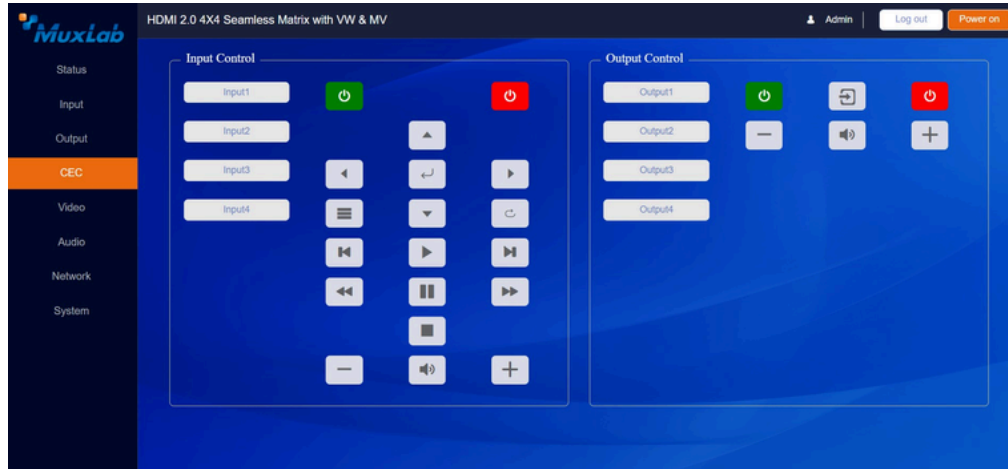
MuxLab

HDMI 2.0 4X4 Seamless Matrix with VW & MV

Admin

Log out

Power on

Status

Input

Output

CEC

Video

Audio

Network

System

Input Control

Input1

Input2

Input3

Input4

Output Control

Output1

Output2

Output3

Output4